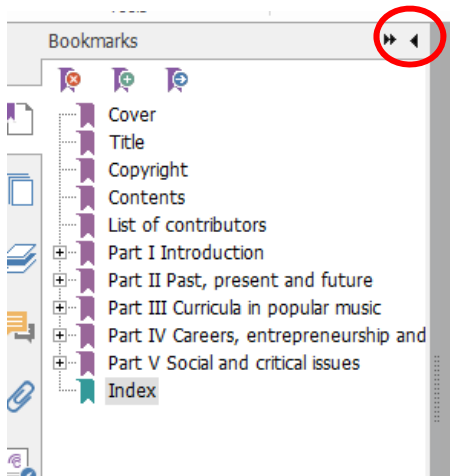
Bookmarks

Cover
Title
Copyright
Contents
List of contributors
Part I Introduction
Part II Past, present and future
Part III Curricula in popular music
Part IV Careers, entrepreneurship and
Part V Social and critical issues
Index